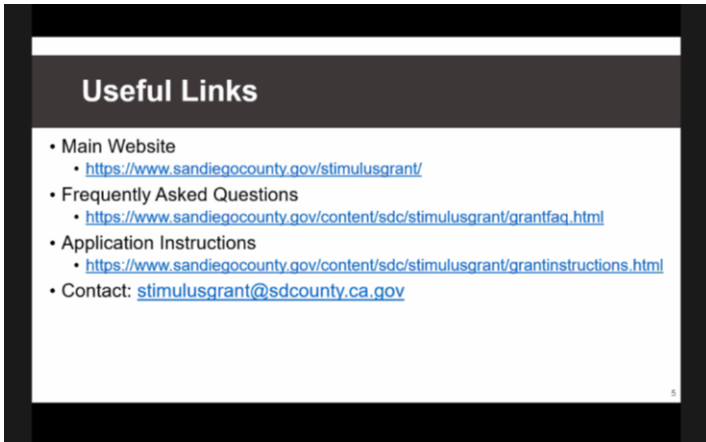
Useful Links

• Main Website
  • https://www.sandiegocounty.gov/stimulusgrant/
• Frequently Asked Questions
  • https://www.sandiegocounty.gov/content/sdc/stimulusgrant/grantfaq.html
• Application Instructions
  • https://www.sandiegocounty.gov/content/sdc/stimulusgrant/grantinstructions.html
• Contact: stimulusgrant@sdcounty.ca.gov

5